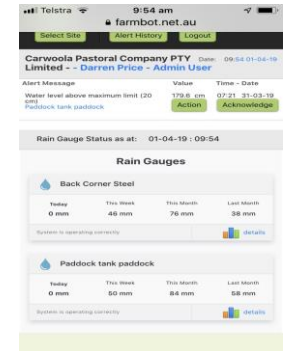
Telstra 9:54 am
farmbot.net.au

Select Site | Alert History | Logout

Carwoola Pastoral Company PTY Limited - - Darren Price - Admin User Date: 09:54 01-04-19

| Alert Message | Value | Time - Date |
|---|---|---|
| Water level above maximum limit (20 cm) Paddock tank paddock | 179.6 cm Action | 07:21 31-03-19 Acknowledge |

Rain Gauge Status as at: 01-04-19 : 09:54

Rain Gauges

Back Corner Steel

| Today | This Week | This Month | Last Month |
|---|---|---|---|
| 0 mm | 46 mm | 76 mm | 38 mm |

System is operating correctly details

Paddock tank paddock

| Today | This Week | This Month | Last Month |
|---|---|---|---|
| 0 mm | 50 mm | 84 mm | 58 mm |

System is operating correctly details